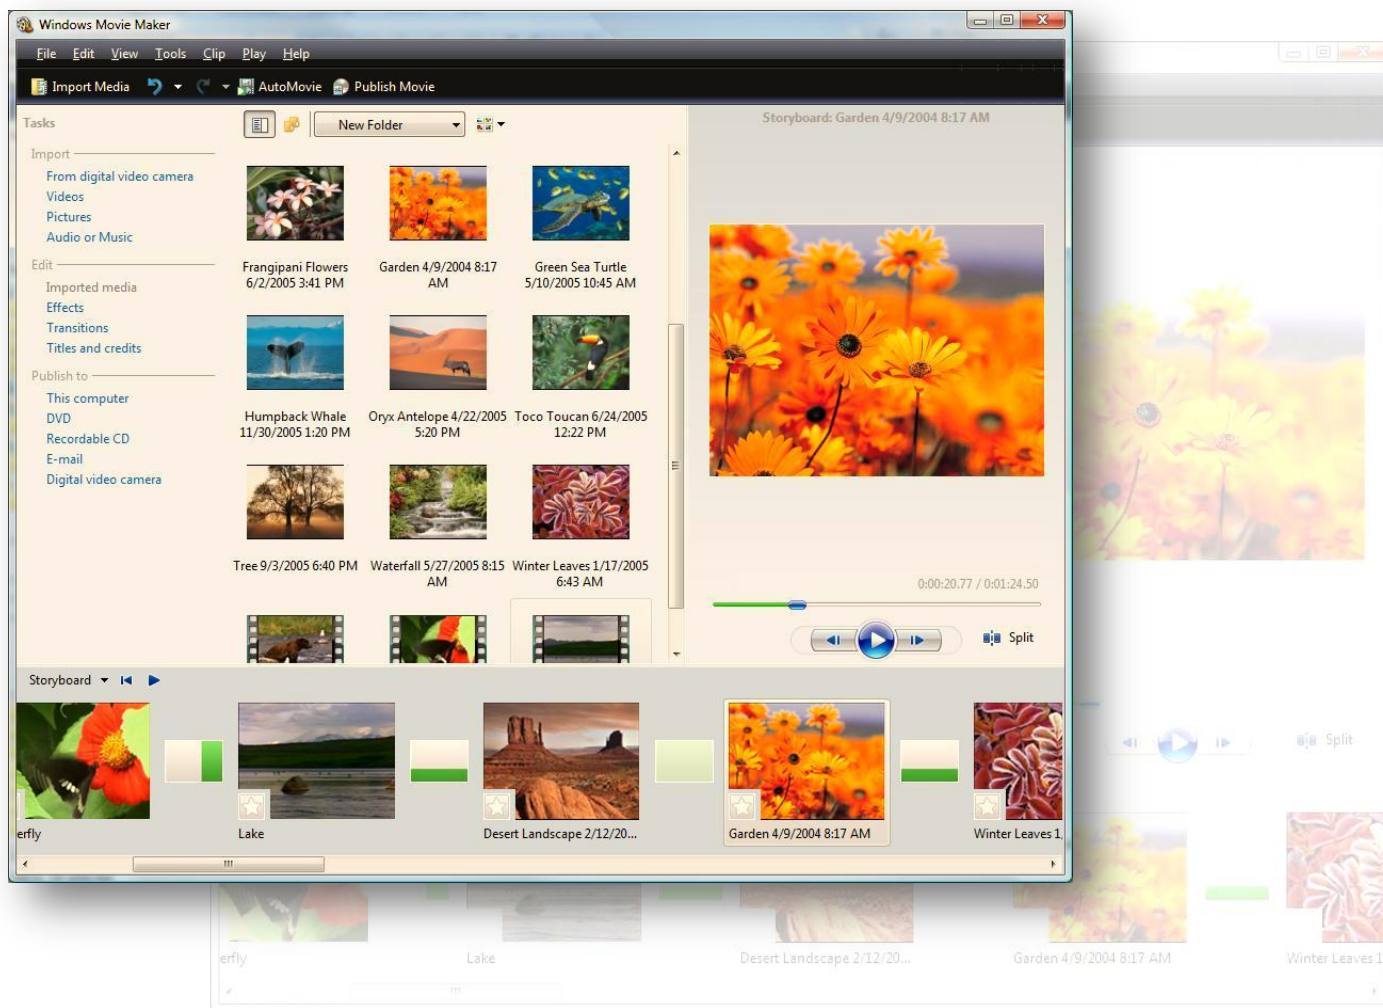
Windows Movie Maker

File Edit View Tools Clip Play Help

Import Media AutoMovie Publish Movie

Tasks

New Folder

Storyboard: Garden 4/9/2004 8:17 AM

Import
From digital video camera
Videos
Pictures
Audio or Music

Edit
Imported media
Effects
Transitions
Titles and credits

Publish to
This computer
DVD
Recordable CD
E-mail
Digital video camera

Frangipani Flowers 6/2/2005 3:41 PM

Garden 4/9/2004 8:17 AM

Green Sea Turtle 5/10/2005 10:45 AM

Humpback Whale 11/30/2005 1:20 PM

Oryx Antelope 4/22/2005 5:20 PM

Toco Toucan 6/24/2005 12:22 PM

Tree 9/3/2005 6:40 PM

Waterfall 5/27/2005 8:15 AM

Winter Leaves 1/17/2005 6:43 AM

0:00:20.77 / 0:01:24.50

Split

Storyboard

erfly

Lake

Desert Landscape 2/12/20...

Garden 4/9/2004 8:17 AM

Winter Leaves 1

Split

erfly

Lake

Desert Landscape 2/12/20...

Garden 4/9/2004 8:17 AM

Winter Leaves 1